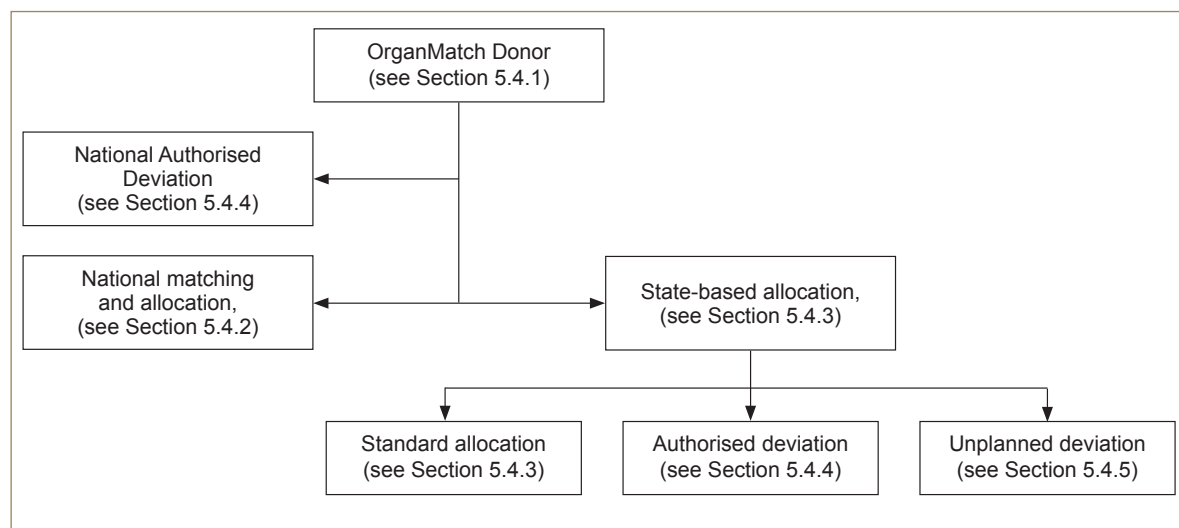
OrganMatch Donor
(see Section 5.4.1)

National Authorised Deviation
(see Section 5.4.4)

National matching and allocation,
(see Section 5.4.2)

State-based allocation,
(see Section 5.4.3)

Standard allocation
(see Section 5.4.3)

Authorised deviation
(see Section 5.4.4)

Unplanned deviation
(see Section 5.4.5)